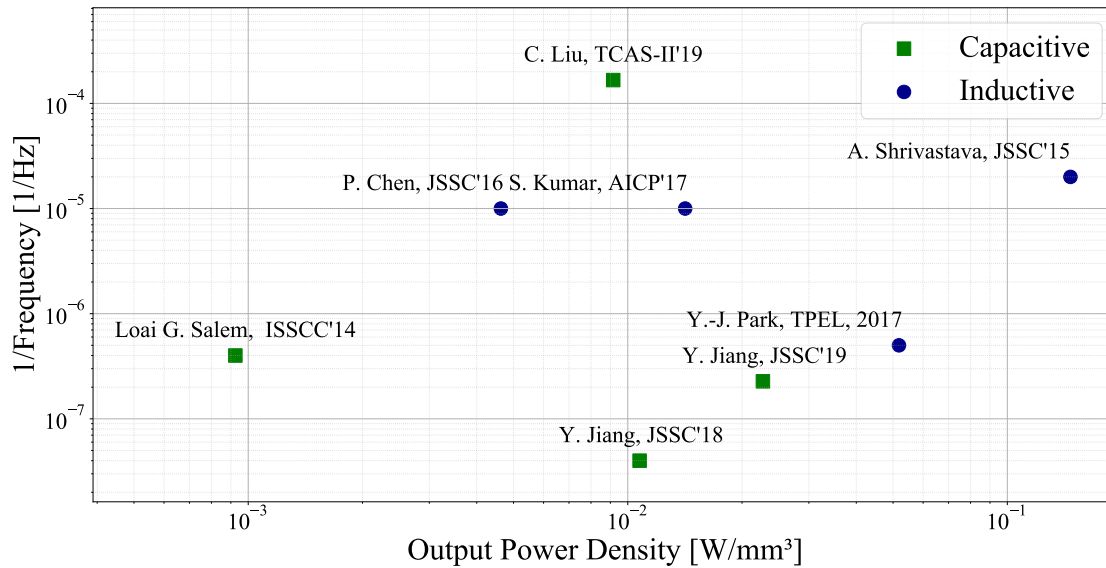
Capacitive
Inductive

C. Liu, TCAS-II'19
A. Shrivastava, JSSC'15
P. Chen, JSSC'16 S. Kumar, AICP'17
Loai G. Salem, ISSCC'14
Y.-J. Park, TPEL, 2017
Y. Jiang, JSSC'19
Y. Jiang, JSSC'18

$10^{-4}$
$10^{-5}$
$10^{-6}$
$10^{-7}$

1/Frequency [1/Hz]

$10^{-3}$
$10^{-2}$
$10^{-1}$

Output Power Density [W/mm³]